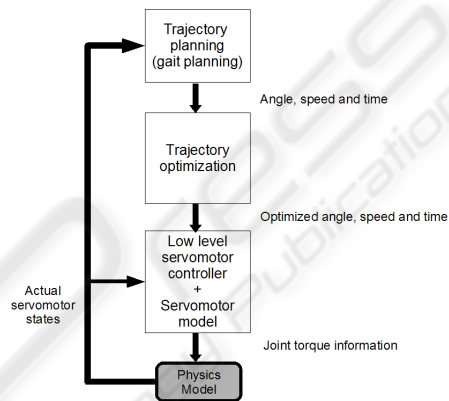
Trajectory planning (gait planning)

Angle, speed and time

Trajectory optimization

Optimized angle, speed and time

Low level servomotor controller + Servomotor model

Actual servomotor states

Joint torque information

Physics Model

SCITEPRESS
Science and Technology Publications